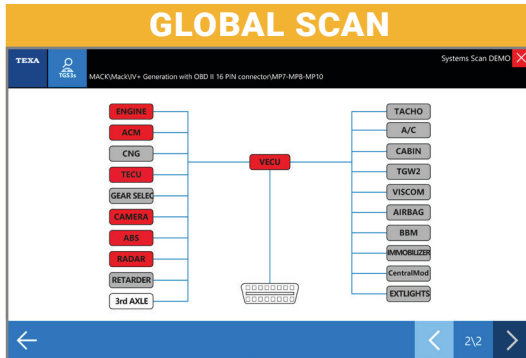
GLOBAL SCAN

TEXA

TGS3s

MACK\Mack\V+ Generation with OBD II 16 PIN connector\MP7-MP8-MP10

Systems Scan DEMO

ENGINE
ACM
CNG
TECU
GEAR SELEC
CAMERA
ABS
RADAR
RETARDER
3rd AXLE

VECU

TACHO
A/C
CABIN
TGW2
VISCOM
AIRBAG
BBM
IMMOBILIZER
CentralMod
EXTLIGHTS

2\2